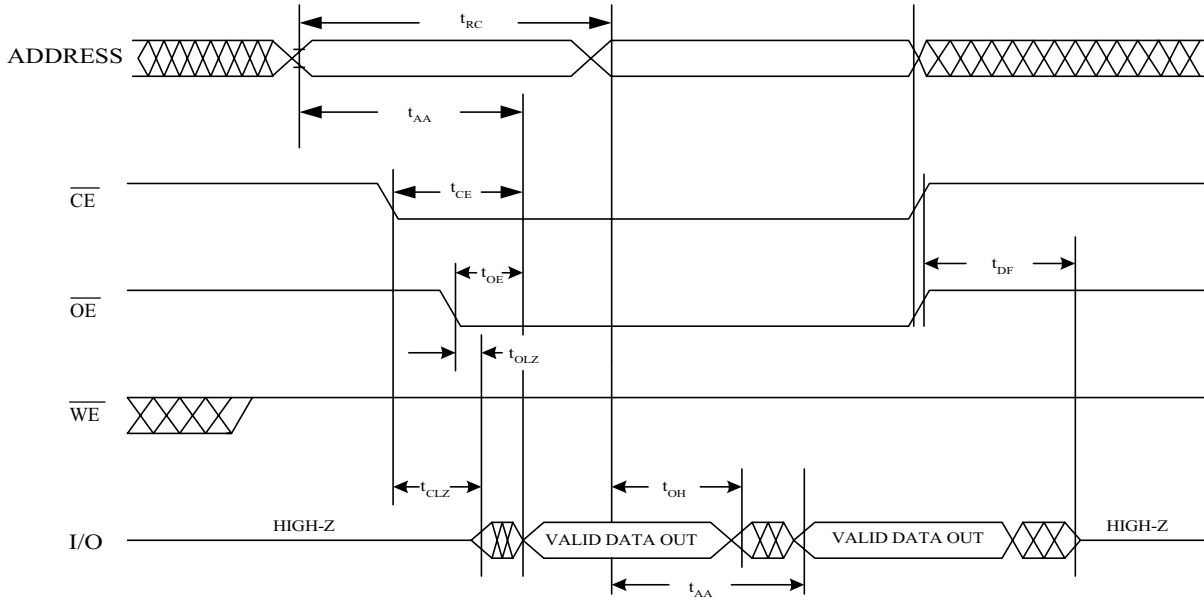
$t_{RC}$

ADDRESS

$t_{AA}$

$\overline{CE}$

$t_{CE}$

$\overline{OE}$

$t_{OE}$

$t_{DF}$

$t_{OLZ}$

$\overline{WE}$

$t_{CLZ}$

$t_{OH}$

I/O

HIGH-Z

VALID DATA OUT

VALID DATA OUT

HIGH-Z

$t_{AA}$